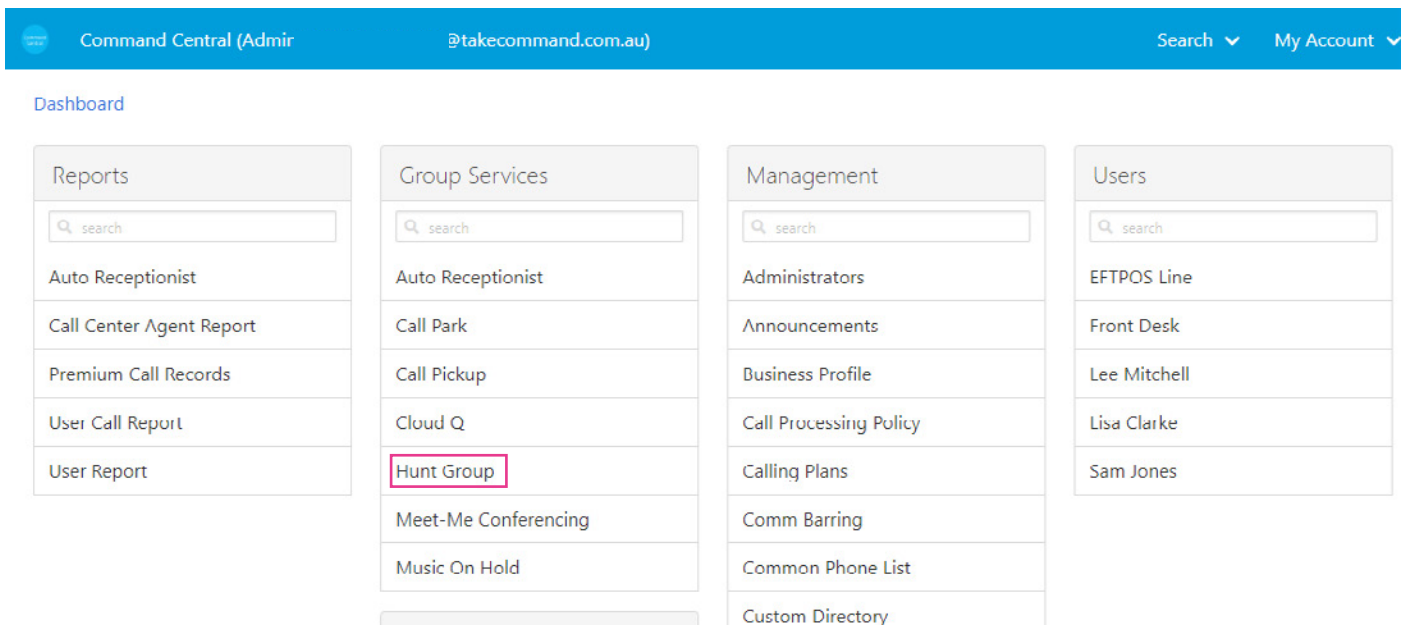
Command Central (Admir @takecommand.com.au)

Search My Account

Dashboard

Reports

search

Auto Receptionist

Call Center Agent Report

Premium Call Records

User Call Report

User Report

Group Services

search

Auto Receptionist

Call Park

Call Pickup

Cloud Q

Hunt Group

Meet-Me Conferencing

Music On Hold

Management

search

Administrators

Announcements

Business Profile

Call Processing Policy

Calling Plans

Comm Barring

Common Phone List

Custom Directory

Users

search

EFTPOS Line

Front Desk

Lee Mitchell

Lisa Clarke

Sam Jones